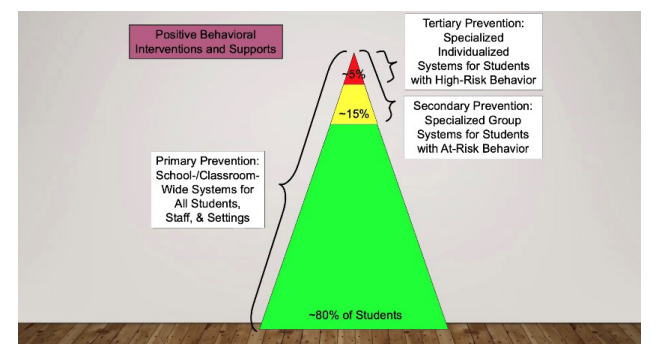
Positive Behavioral Interventions and Supports

Tertiary Prevention: Specialized Individualized Systems for Students with High-Risk Behavior

~5%

Secondary Prevention: Specialized Group Systems for Students with At-Risk Behavior

~15%

Primary Prevention: School-/Classroom-Wide Systems for All Students, Staff, & Settings

~80% of Students